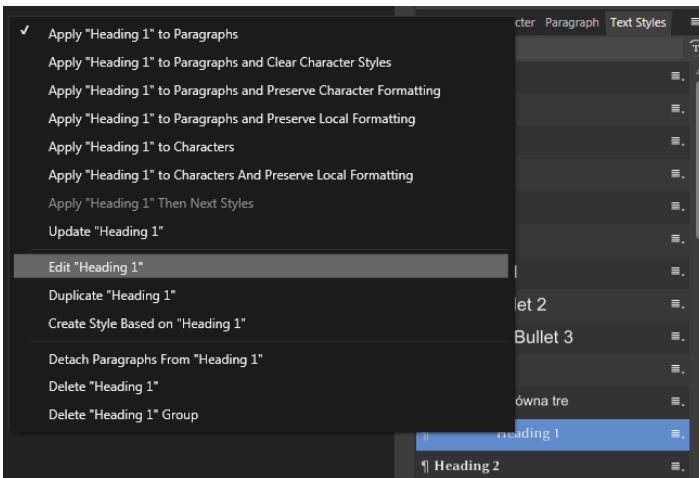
✓ Apply "Heading 1" to Paragraphs
Apply "Heading 1" to Paragraphs and Clear Character Styles
Apply "Heading 1" to Paragraphs and Preserve Character Formatting
Apply "Heading 1" to Paragraphs and Preserve Local Formatting
Apply "Heading 1" to Characters
Apply "Heading 1" to Characters And Preserve Local Formatting
Apply "Heading 1" Then Next Styles
Update "Heading 1"
Edit "Heading 1"
Duplicate "Heading 1"
Create Style Based on "Heading 1"
Detach Paragraphs From "Heading 1"
Delete "Heading 1"
Delete "Heading 1" Group

cter Paragraph Text Styles
let 2
Bullet 3
ówna tre
Heading 1
¶ Heading 2